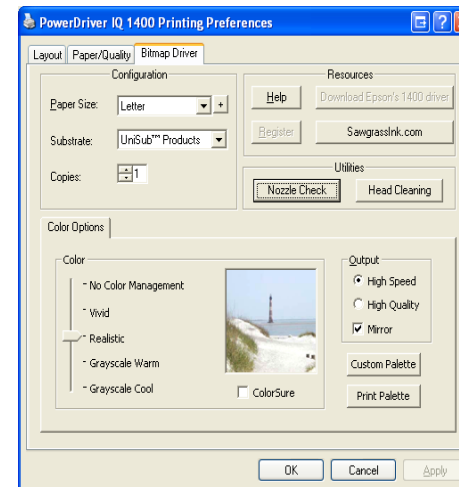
PowerDriver IQ 1400 Printing Preferences

Layout | Paper/Quality | Bitmap Driver

Configuration

Paper Size: Letter +

Substrate: UniSub™ Products

Copies: 1

Resources

Help | Download Epson's 1400 driver

Register | SawgrassInk.com

Utilities

Nozzle Check | Head Cleaning

Color Options

Color

No Color Management

Vivid

Realistic

Grayscale Warm

Grayscale Cool

ColorSure

Output

High Speed

High Quality

Mirror

Custom Palette

Print Palette

OK | Cancel | Apply